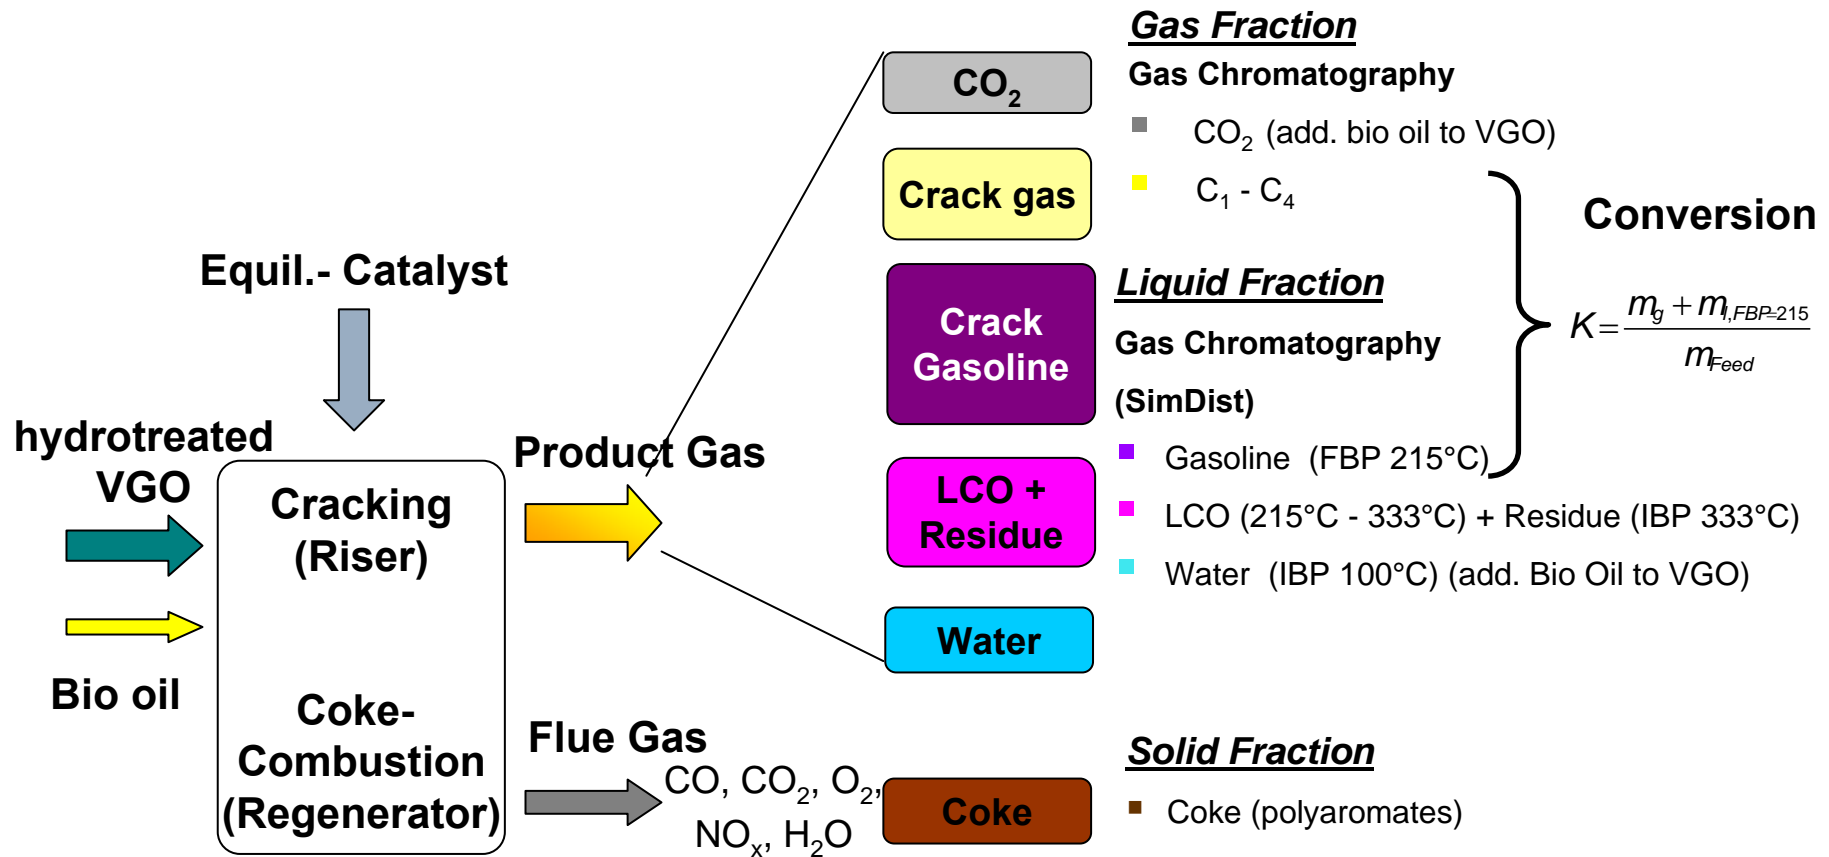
Equil.- Catalyst

hydrotreated VGO

Bio oil

Cracking (Riser)

Coke-Combustion (Regenerator)

Product Gas

Flue Gas

CO, $CO_2$, $O_2$, $NO_x$, $H_2O$

$CO_2$

Crack gas

Crack Gasoline

LCO + Residue

Water

Coke

Gas Fraction

Gas Chromatography

$CO_2$ (add. bio oil to VGO)

$C_1$ - $C_4$

Liquid Fraction

Gas Chromatography

(SimDist)

Gasoline (FBP 215°C)

LCO (215°C - 333°C) + Residue (IBP 333°C)

Water (IBP 100°C) (add. Bio Oil to VGO)

Conversion

$K = \frac{m_g + m_{l,FBP=215}}{m_{Feed}}$

Solid Fraction

Coke (polyaromates)